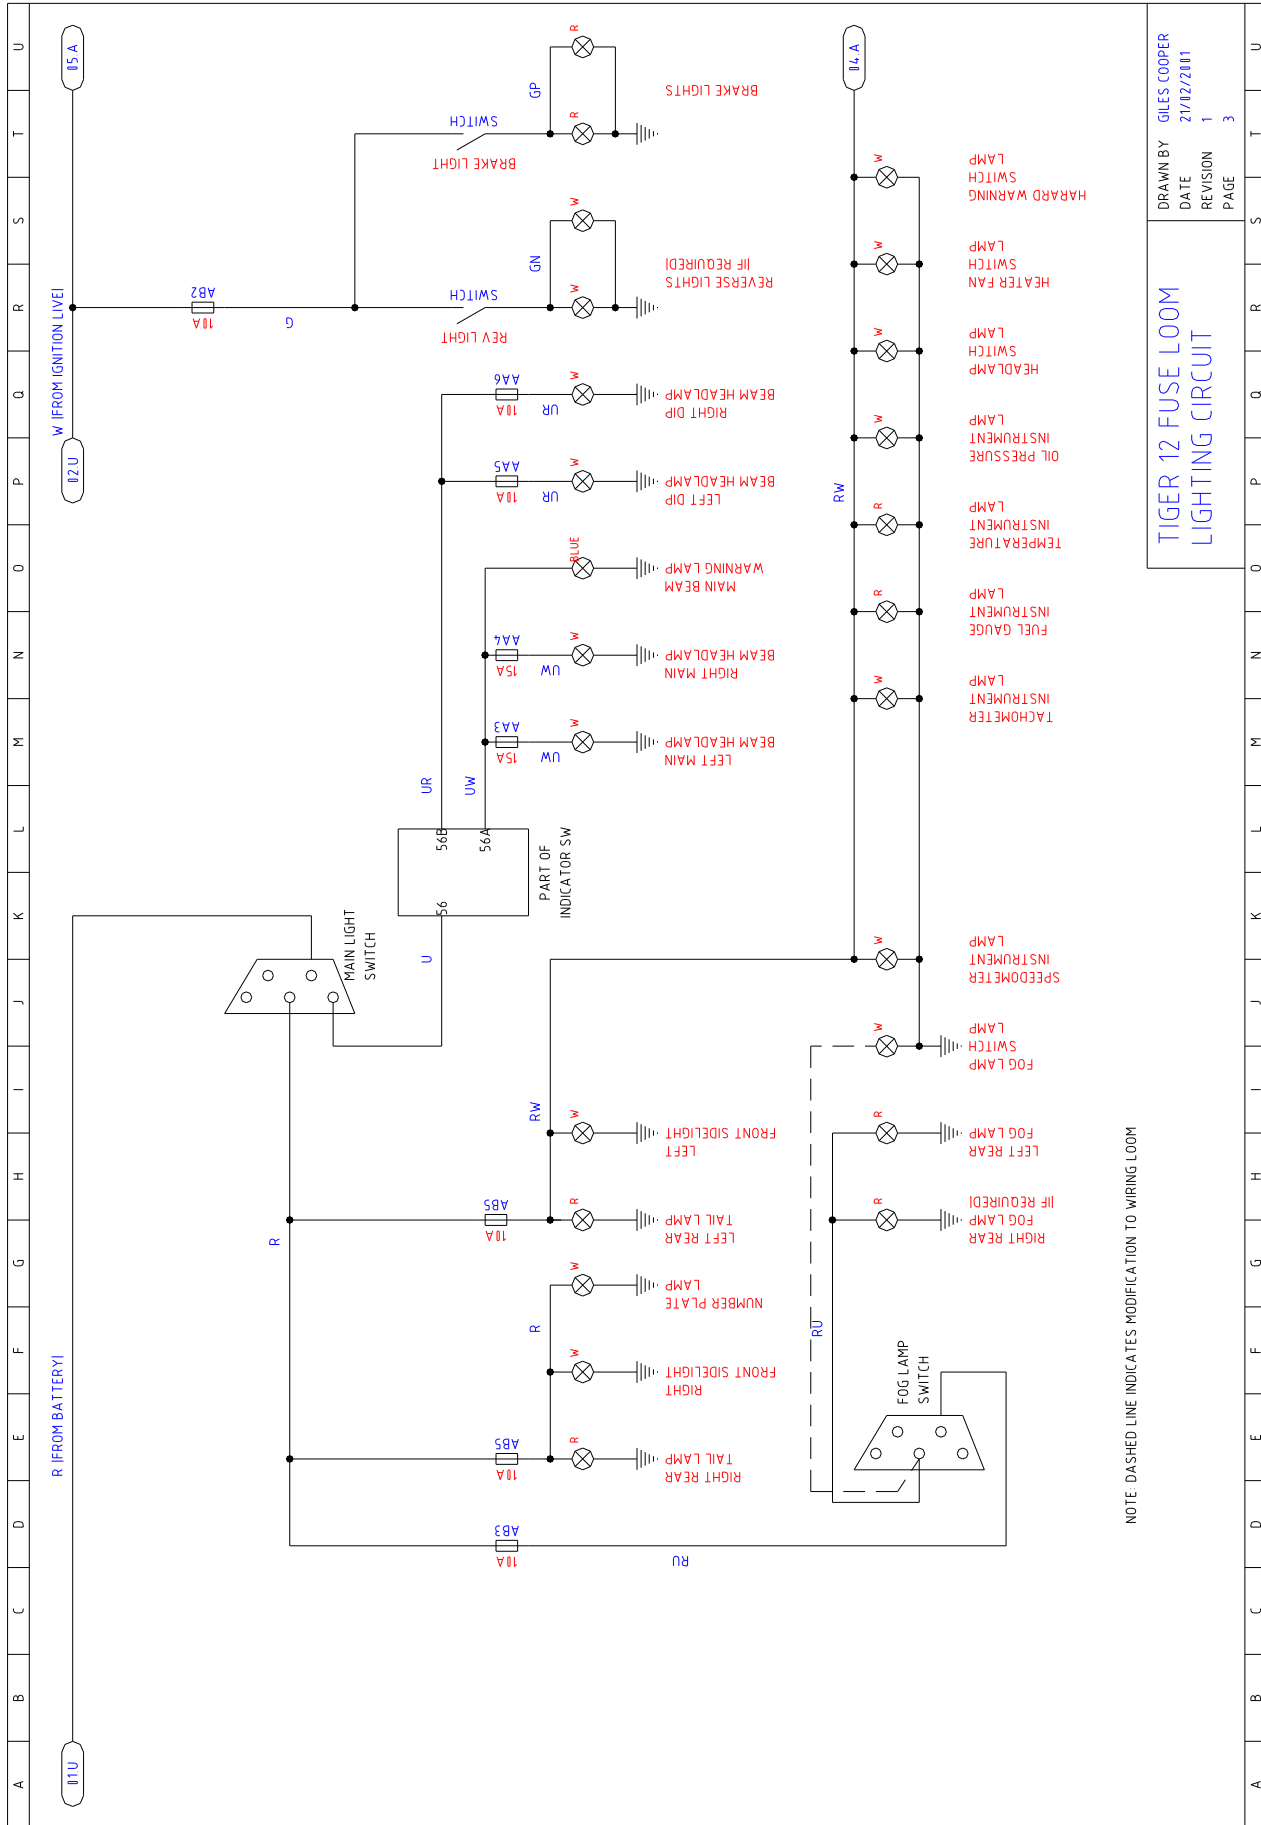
TIGER 12 FUSE LOOM
LIGHTING CIRCUIT

DRAWN BY GILES COOPER
DATE 21/02/2001
REVISION 1
PAGE 3

05A
W (FROM IGNITION LIVE)
02U
R (FROM BATTERY)
01U
04A

AB2 10A G
BRAKE LIGHT SWITCH
GP R R BRAKE LIGHTS
REV LIGHT SWITCH
GN W W REVERSE LIGHTS (IF REQUIRED)
AA6 10A UR W RIGHT DIP BEAM HEADLAMP
AA5 10A UR W LEFT DIP BEAM HEADLAMP
BLUE MAIN BEAM WARNING LAMP
AA4 15A UW W RIGHT MAIN BEAM HEADLAMP
AA3 15A UW W LEFT MAIN BEAM HEADLAMP
UR UW
56B 56A 56
PART OF INDICATOR SW
MAIN LIGHT SWITCH
U

RW
W HARARD WARNING SWITCH LAMP
W HEATER FAN SWITCH LAMP
W HEADLAMP SWITCH LAMP
W OIL PRESSURE INSTRUMENT LAMP
R TEMPERATURE INSTRUMENT LAMP
R FUEL GAUGE INSTRUMENT LAMP
W TACHOMETER INSTRUMENT LAMP
W SPEEDOMETER INSTRUMENT LAMP
W FOG LAMP SWITCH LAMP

RW W LEFT FRONT SIDELIGHT
AB5 10A R LEFT REAR TAIL LAMP
R W NUMBER PLATE LAMP
W RIGHT FRONT SIDELIGHT
AB5 10A R RIGHT REAR TAIL LAMP
AB3 10A RU
R
R LEFT REAR FOG LAMP
R RIGHT REAR FOG LAMP (IF REQUIRED)
RU
FOG LAMP SWITCH

NOTE: DASHED LINE INDICATES MODIFICATION TO WIRING LOOM

U T S R Q P O N M L K J I H G F E D C B A